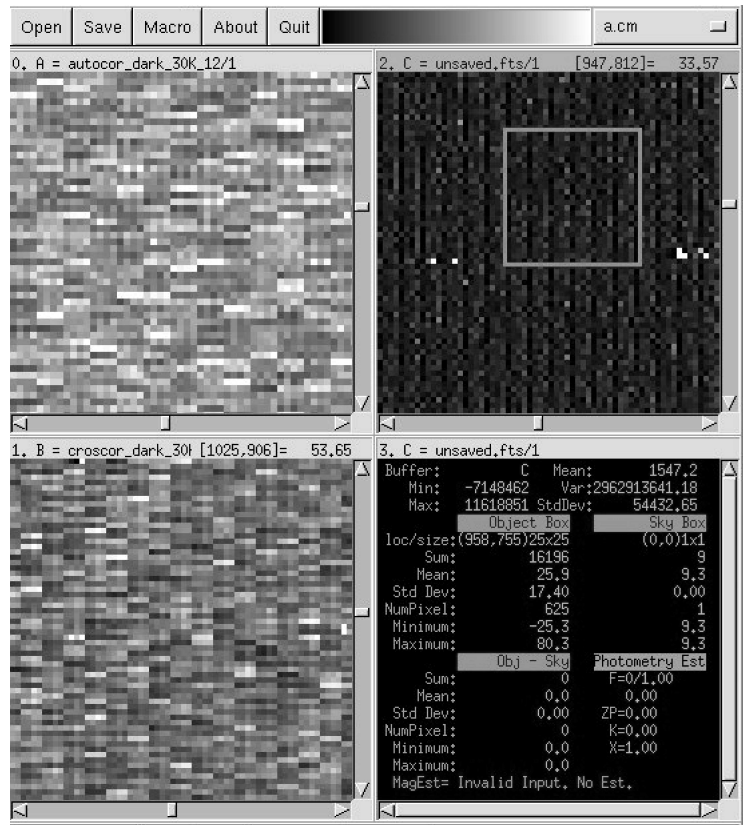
Open Save Macro About Quit a.cm

0. A = autocor_dark_30K_12/1

2. C = unsaved.fts/1 [947,812]= 33.57

1. B = croscor_dark_30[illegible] [1025,906]= 53.65

3. C = unsaved.fts/1

Buffer: C Mean: 1547.2
Min: -7148462 Var:2962913641.18
Max: 11618851 StdDev: 54432.65

| | Object Box | Sky Box |
|---|---|---|
| loc/size: | (958,755)25x25 | (0,0)1x1 |
| Sum: | 16196 | 9 |
| Mean: | 25.9 | 9.3 |
| Std Dev: | 17.40 | 0.00 |
| NumPixel: | 625 | 1 |
| Minimum: | -25.3 | 9.3 |
| Maximum: | 80.3 | 9.3 |

| | Obj - Sky | Photometry Est |
|---|---|---|
| Sum: | 0 | F=0/1.00 |
| Mean: | 0.0 | 0.00 |
| Std Dev: | 0.00 | ZP=0.00 |
| NumPixel: | 0 | K=0.00 |
| Minimum: | 0.0 | X=1.00 |
| Maximum: | 0.0 | |

MagEst= Invalid Input. No Est.